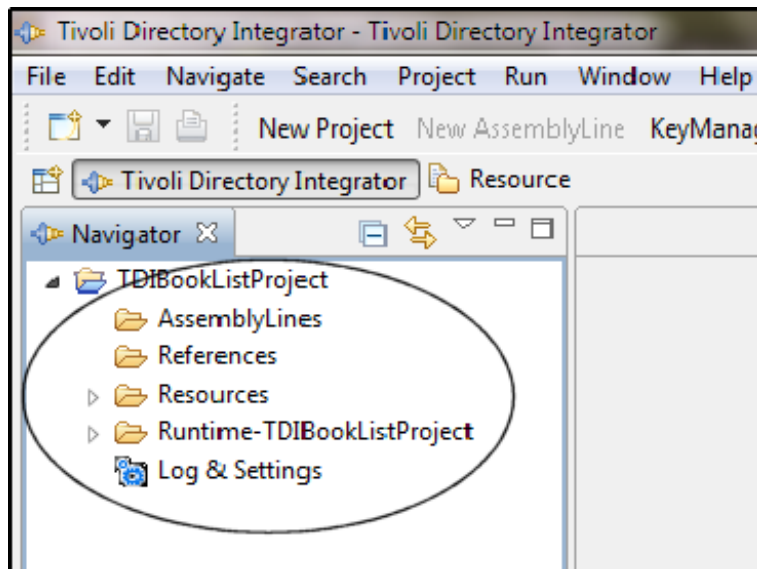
Tivoli Directory Integrator - Tivoli Directory Integrator

File Edit Navigate Search Project Run Window Help

New Project New AssemblyLine KeyManag

Tivoli Directory Integrator Resource

Navigator

TDIBookListProject
AssemblyLines
References
Resources
Runtime-TDIBookListProject
Log & Settings